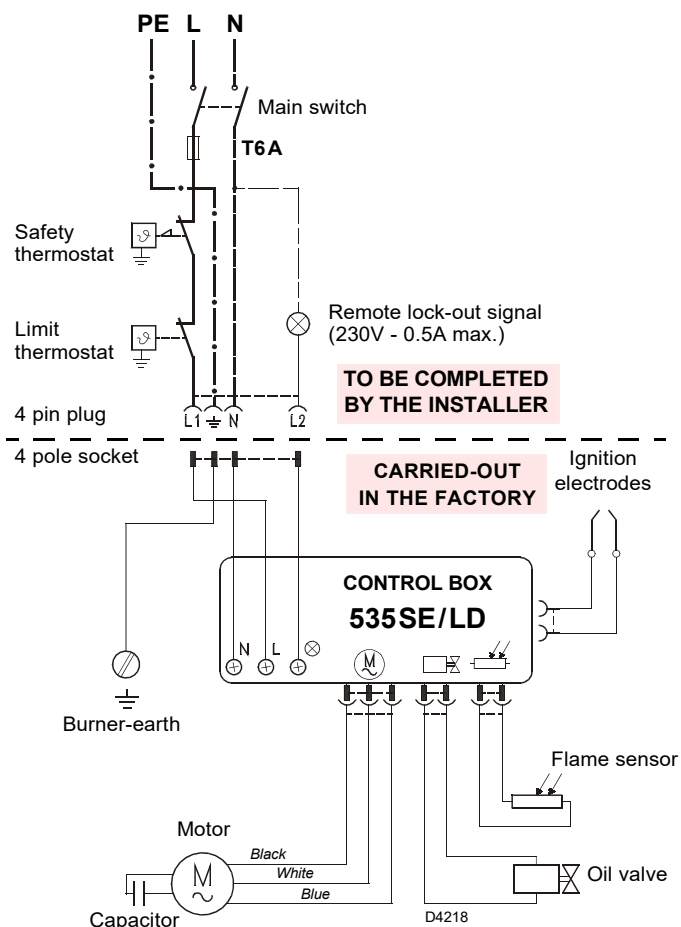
PE L N

Main switch

T6A

Safety thermostat

Limit thermostat

Remote lock-out signal (230V - 0.5A max.)

TO BE COMPLETED BY THE INSTALLER

4 pin plug

L1 ⏚ N L2

4 pole socket

CARRIED-OUT IN THE FACTORY

Ignition electrodes

CONTROL BOX

535SE/LD

N L

M

Burner-earth

Flame sensor

Motor

M

Black

White

Blue

Oil valve

Capacitor

D4218